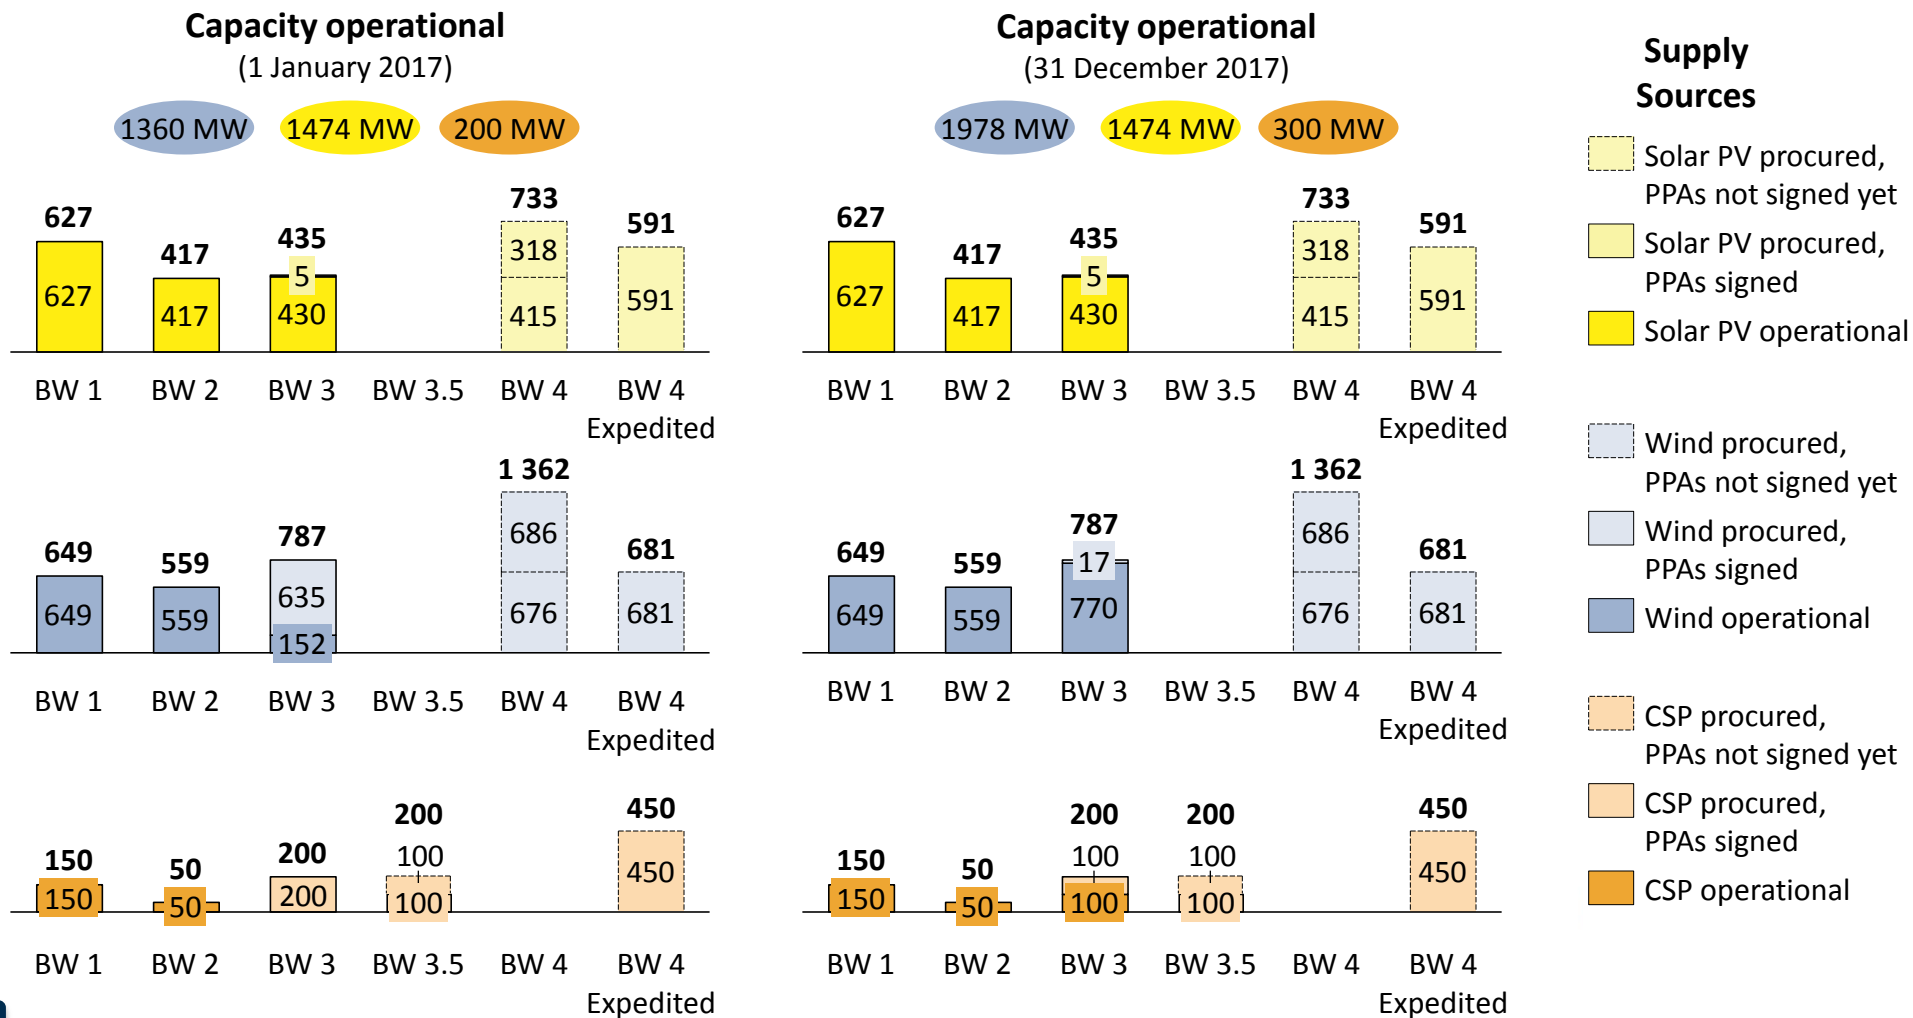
Capacity operational
(1 January 2017)

1360 MW 1474 MW 200 MW

627
627
417
417
435
5
430
733
318
415
591
591

BW 1 BW 2 BW 3 BW 3.5 BW 4 BW 4 Expedited

649
649
559
559
787
635
152
1 362
686
676
681
681

BW 1 BW 2 BW 3 BW 3.5 BW 4 BW 4 Expedited

150
150
50
50
200
200
200
100
100
450
450

BW 1 BW 2 BW 3 BW 3.5 BW 4 BW 4 Expedited

Capacity operational
(31 December 2017)

1978 MW 1474 MW 300 MW

627
627
417
417
435
5
430
733
318
415
591
591

BW 1 BW 2 BW 3 BW 3.5 BW 4 BW 4 Expedited

649
649
559
559
787
17
770
1 362
686
676
681
681

BW 1 BW 2 BW 3 BW 3.5 BW 4 BW 4 Expedited

150
150
50
50
200
100
100
200
100
100
450
450

BW 1 BW 2 BW 3 BW 3.5 BW 4 BW 4 Expedited

Supply Sources

Solar PV procured, PPAs not signed yet
Solar PV procured, PPAs signed
Solar PV operational

Wind procured, PPAs not signed yet
Wind procured, PPAs signed
Wind operational

CSP procured, PPAs not signed yet
CSP procured, PPAs signed
CSP operational